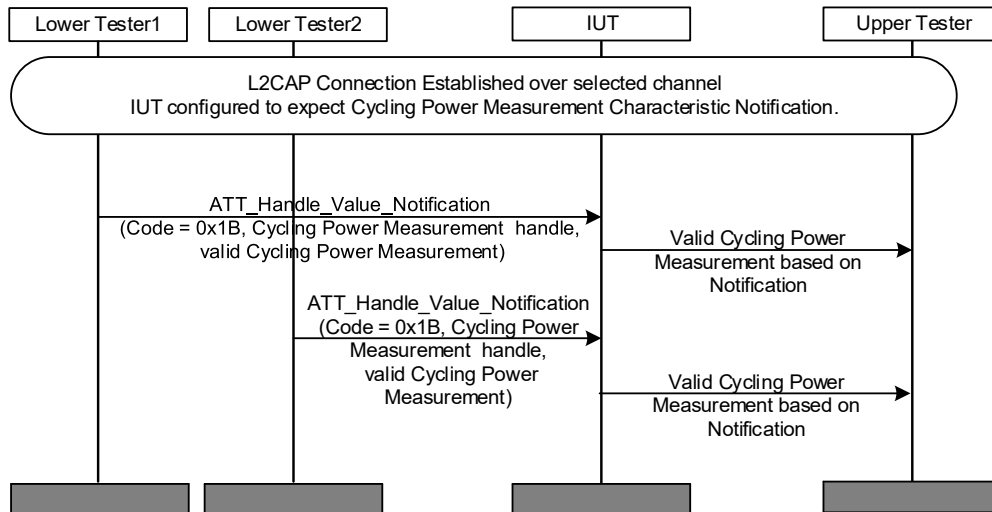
Lower Tester1
Lower Tester2
IUT
Upper Tester

L2CAP Connection Established over selected channel
IUT configured to expect Cycling Power Measurement Characteristic Notification.

ATT_Handle_Value_Notification
(Code = 0x1B, Cycling Power Measurement handle, valid Cycling Power Measurement)

Valid Cycling Power Measurement based on Notification

ATT_Handle_Value_Notification
(Code = 0x1B, Cycling Power Measurement handle, valid Cycling Power Measurement)

Valid Cycling Power Measurement based on Notification